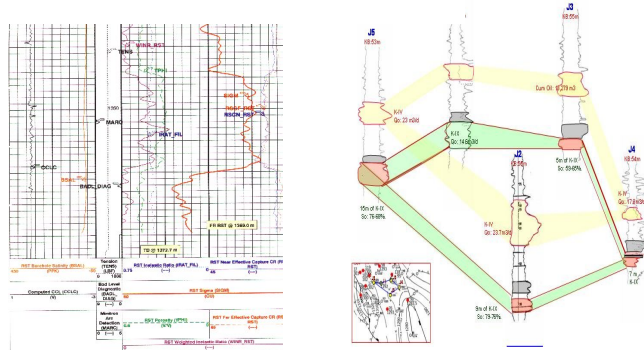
TENS
WINR_RST
TPHI
1300
5th MARC
IRAT_FIL
SIGM
TSCF_RST
RSCN_RST
CCLC
BADL_DIAG
FR RST @ 1569.0 m
TD @ 1372.7 m
RST Borehole Salinity (BSAL)
Tension (TENS)
RST Inelastic Ratio (IRAT_FIL)
RST Near Effective Capture CR (RST)
Computed CCL (CCLC)
Bad Level Diagnostic (BADL_DIAG)
RST Sigma (SIGM)
Minitron Ant Detection (MARC)
RST Porosity (TPHI)
RST Far Effective Capture CR (RST)
RST Weighted Inelastic Ratio (WINR_RST)

J5
KB:55m
K-IV
Qo: 23 m3/d
K-III
Qo: 14.8m3/d
15m of K-III
So: 75-80%
J3
KB:55m
Cum Oil: 18,279 m3
5m of K-III
So: 55-65%
J2
K-IV
Qo: 23.7m3/d
9m of K-III
So: 75-70%
J4
KB:54m
Qo: 17.8m3/d
7m
So